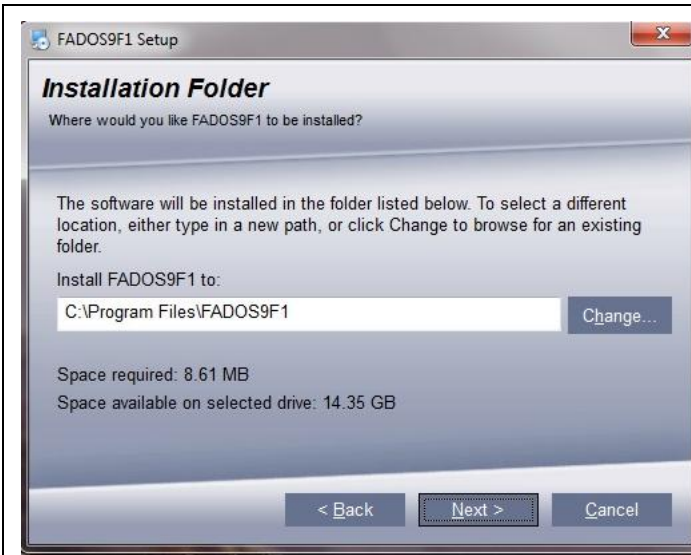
FADOS9F1 Setup

Installation Folder

Where would you like FADOS9F1 to be installed?

The software will be installed in the folder listed below. To select a different location, either type in a new path, or click Change to browse for an existing folder.

Install FADOS9F1 to:

C:\Program Files\FADOS9F1

Change...

Space required: 8.61 MB

Space available on selected drive: 14.35 GB

< Back

Next >

Cancel